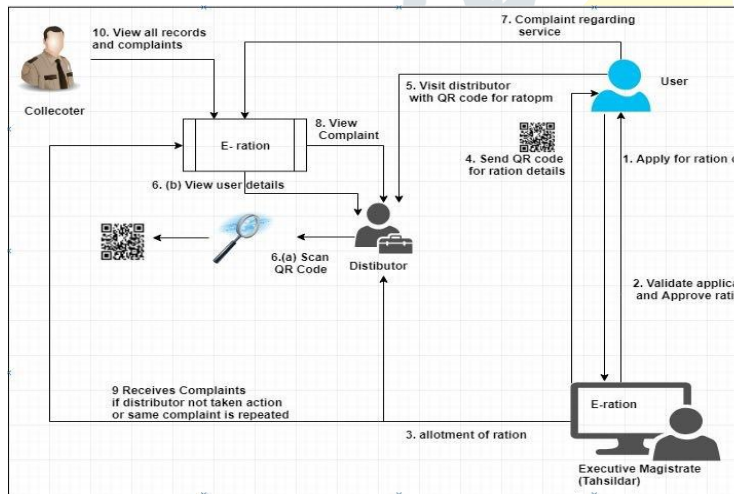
10. View all records and complaints

Collecoter

7. Complaint regarding service

User

5. Visit distributor with QR code for ratopm

8. View Complaint

E- ration

4. Send QR code for ration details

1. Apply for ration c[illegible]

6. (b) View user details

6.(a) Scan QR Code

Distibutor

2. Validate applica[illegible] and Approve rati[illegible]

9 Receives Complaints if distributor not taken action or same complaint is repeated

E-ration

3. allotment of ration

Executive Magistrate (Tahsildar)